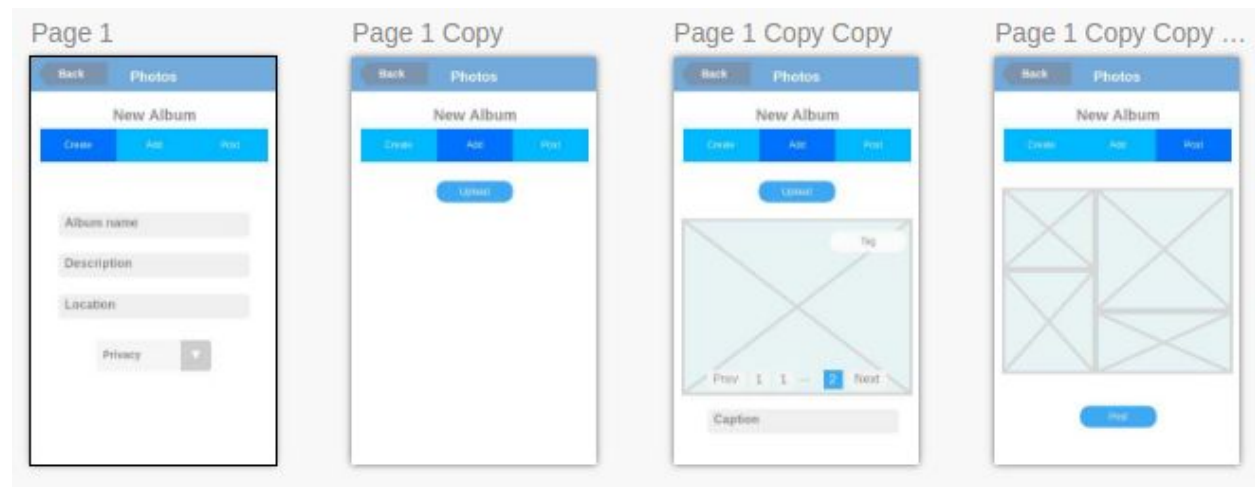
Page 1

Back Photos

New Album

Create Add Post

Album name

Description

Location

Privacy

Page 1 Copy

Back Photos

New Album

Create Add Post

Upload

Page 1 Copy Copy

Back Photos

New Album

Create Add Post

Upload

Tag

Prev 1 1 ... 2 Next

Caption

Page 1 Copy Copy ...

Back Photos

New Album

Create Add Post

Post